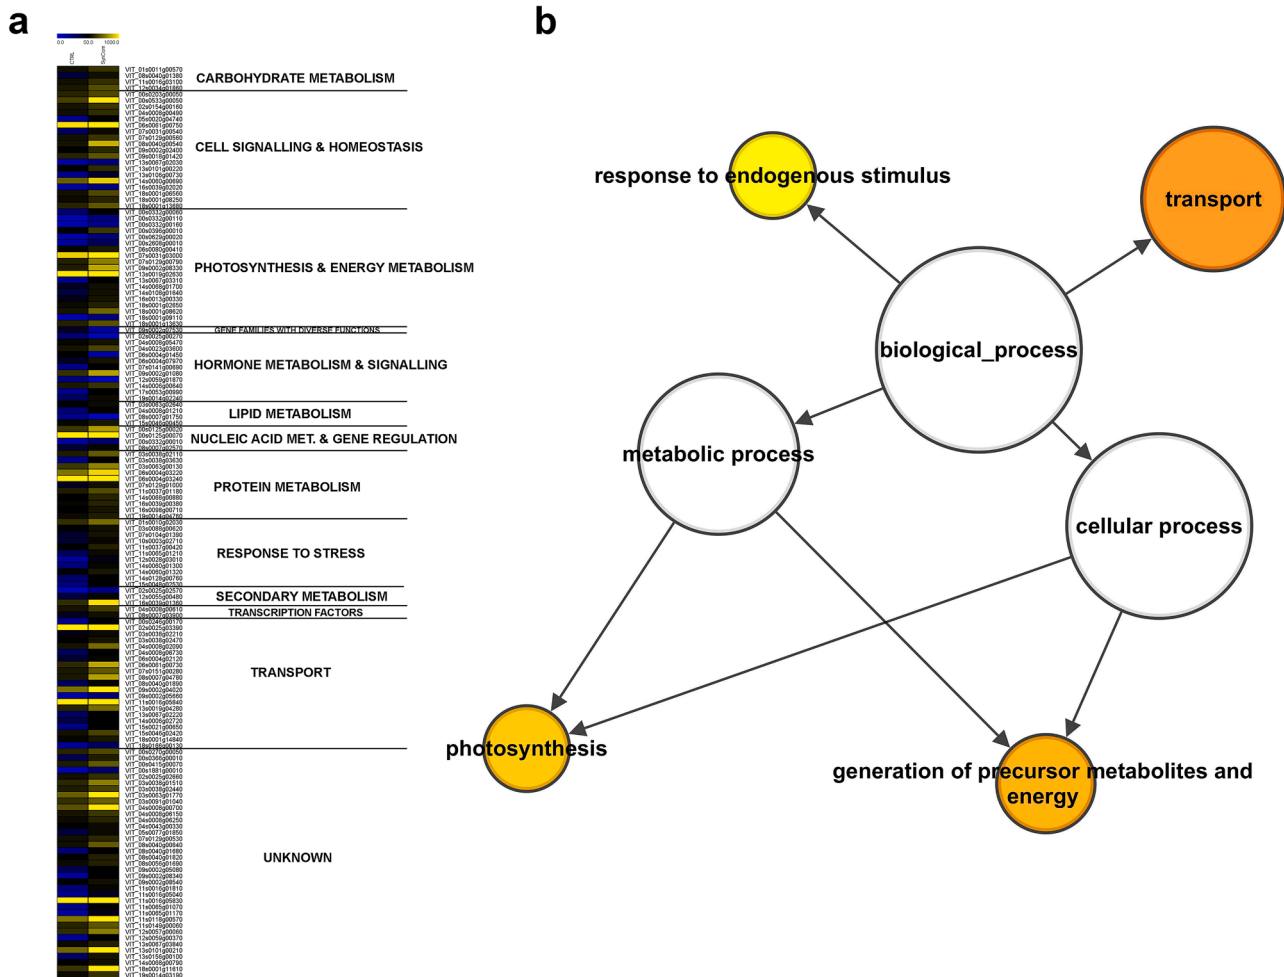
a

0.0 50.0 1000.0

CTRL SynCom

VIT_01s0011g00570
VIT_08s0040g01380
VIT_11s0016g03100
VIT_12s0034g01880

CARBOHYDRATE METABOLISM

CELL SIGNALLING & HOMEOSTASIS

PHOTOSYNTHESIS & ENERGY METABOLISM

GENE FAMILIES WITH DIVERSE FUNCTIONS

HORMONE METABOLISM & SIGNALLING

LIPID METABOLISM

NUCLEIC ACID MET. & GENE REGULATION

PROTEIN METABOLISM

RESPONSE TO STRESS

SECONDARY METABOLISM

TRANSCRIPTION FACTORS

TRANSPORT

UNKNOWN

b

response to endogenous stimulus

transport

biological_process

metabolic process

cellular process

photosynthesis

generation of precursor metabolites and energy